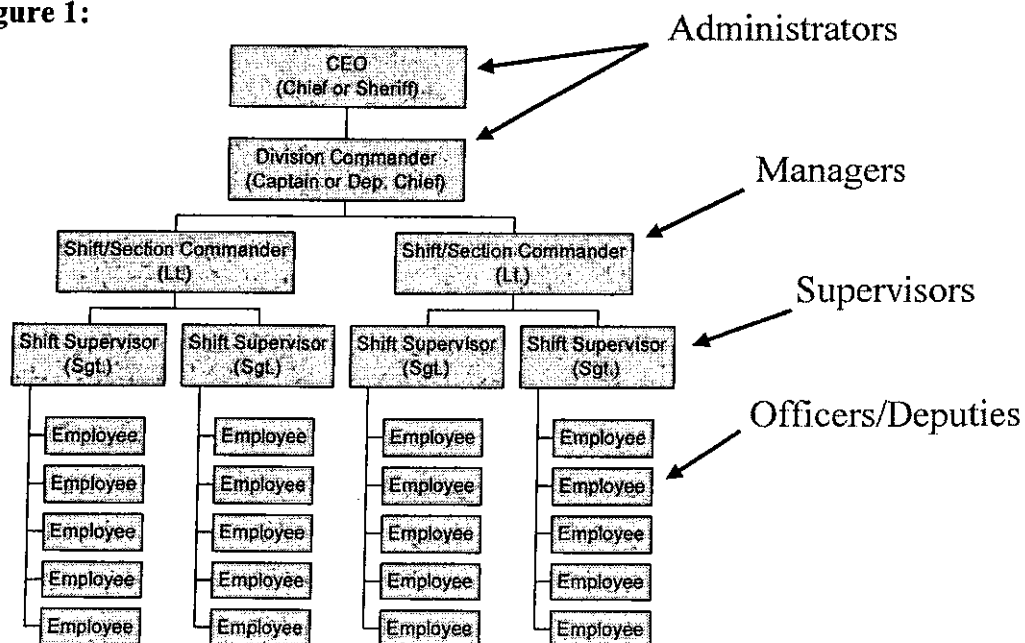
gure 1:

Administrators

CEO (Chief or Sheriff)

Division Commander (Captain or Dep. Chief)

Managers

Shift/Section Commander (Lt.)

Shift/Section Commander (Lt.)

Supervisors

Shift Supervisor (Sgt.)

Shift Supervisor (Sgt.)

Shift Supervisor (Sgt.)

Shift Supervisor (Sgt.)

Officers/Deputies

Employee
Employee
Employee
Employee
Employee

Employee
Employee
Employee
Employee
Employee

Employee
Employee
Employee
Employee
Employee

Employee
Employee
Employee
Employee
Employee